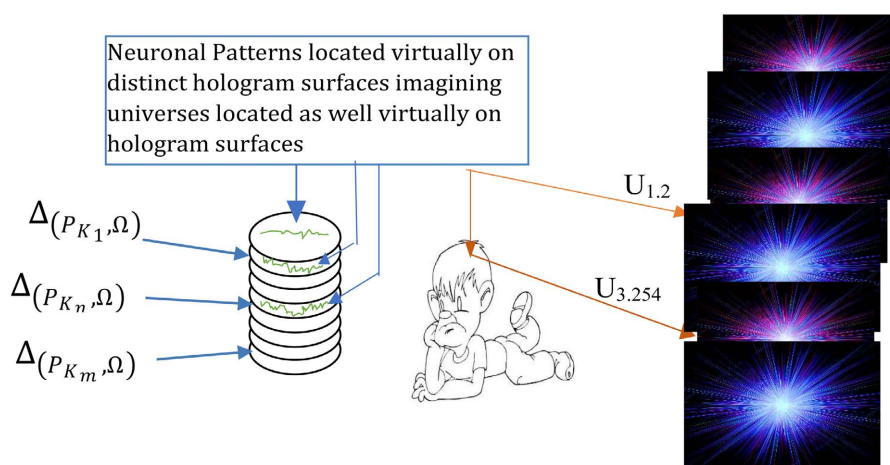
Neuronal Patterns located virtually on distinct hologram surfaces imagining universes located as well virtually on hologram surfaces

$\Delta_{(P_{K_1},\Omega)}$

$\Delta_{(P_{K_n},\Omega)}$

$\Delta_{(P_{K_m},\Omega)}$

$U_{1.2}$

$U_{3.254}$